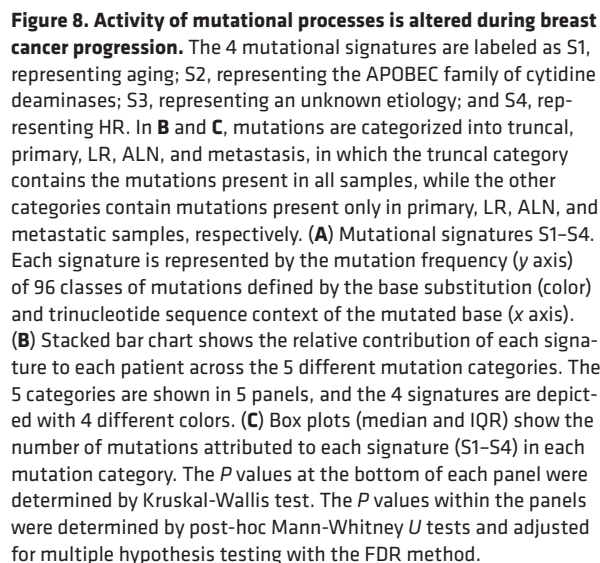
**Figure 8. Activity of mutational processes is altered during breast cancer progression.** The 4 mutational signatures are labeled as S1, representing aging; S2, representing the APOBEC family of cytidine deaminases; S3, representing an unknown etiology; and S4, representing HR. In **B** and **C**, mutations are categorized into truncal, primary, LR, ALN, and metastasis, in which the truncal category contains the mutations present in all samples, while the other categories contain mutations present only in primary, LR, ALN, and metastatic samples, respectively. (**A**) Mutational signatures S1–S4. Each signature is represented by the mutation frequency (*y* axis) of 96 classes of mutations defined by the base substitution (color) and trinucleotide sequence context of the mutated base (*x* axis). (**B**) Stacked bar chart shows the relative contribution of each signature to each patient across the 5 different mutation categories. The 5 categories are shown in 5 panels, and the 4 signatures are depicted with 4 different colors. (**C**) Box plots (median and IQR) show the number of mutations attributed to each signature (S1–S4) in each mutation category. The *P* values at the bottom of each panel were determined by Kruskal-Wallis test. The *P* values within the panels were determined by post-hoc Mann-Whitney *U* tests and adjusted for multiple hypothesis testing with the FDR method.